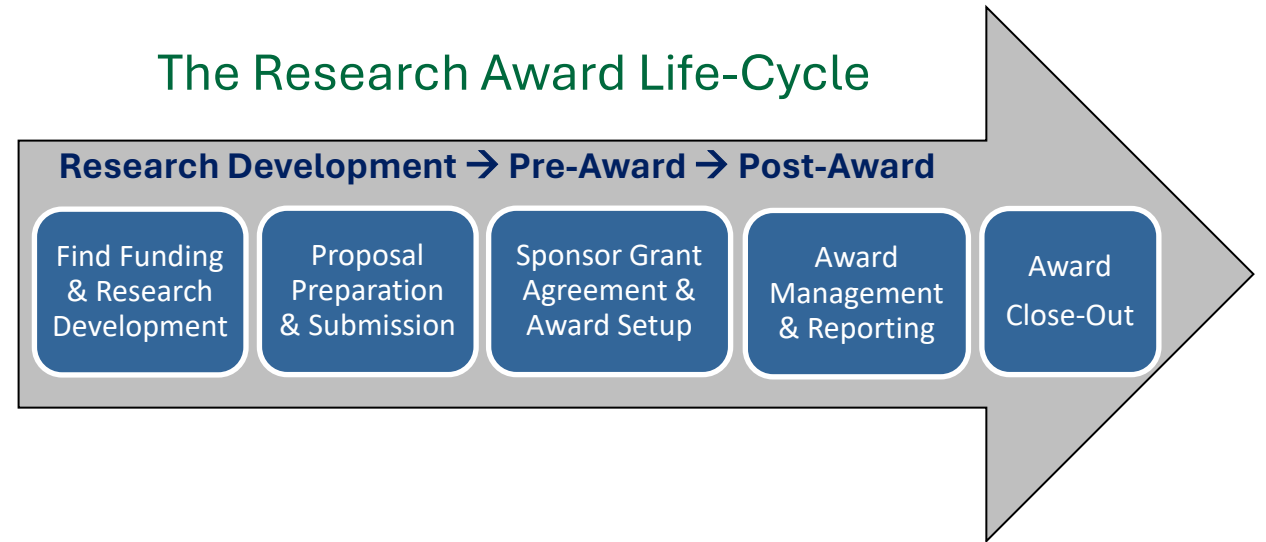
The Research Award Life-Cycle

Research Development → Pre-Award → Post-Award

Find Funding & Research Development

Proposal Preparation & Submission

Sponsor Grant Agreement & Award Setup

Award Management & Reporting

Award Close-Out